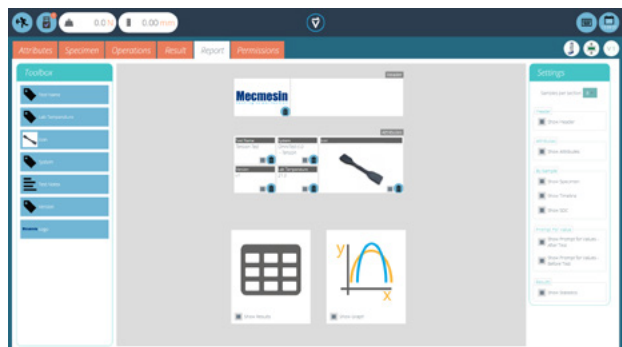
0.0 N
0.00 mm

Attributes | Specimen | Operations | Result | Report | Permissions

Toolbox

Test Name
Lab Temperature
Grip
System
Field Name
Sample
Image Logo

Header

Mecmesin

Attributes

Test Name
System
Grip
Sample
Lab Temperature

Show Results

Show Graph

x
y

Settings

Samples per portion

Header
Show Header

Attributes
Show Attributes

Tests
Show Specimen
Show Timeline
Show SDC

Show Prompt for Values After Test
Show Prompt for Values Before Test

Results
Show Statistics